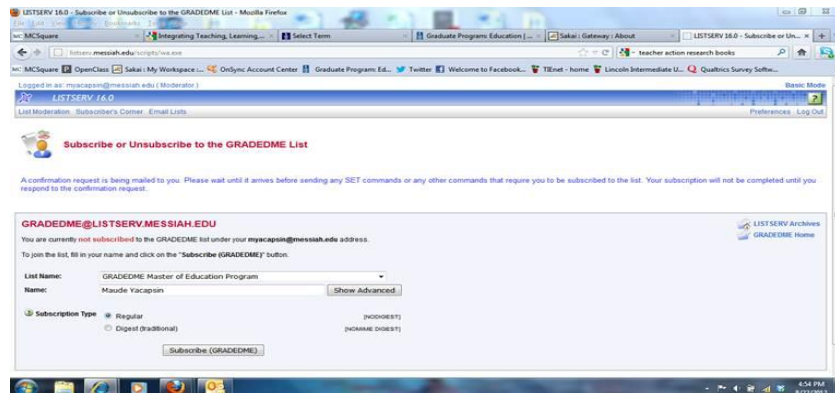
LISTSERV 16.0 - Subscribe or Unsubscribe to the GRADEDME List - Mozilla Firefox

MCSquare | Integrating Teaching, Learning... | Select Term | Graduate Program: Education | ... | Sakai : Gateway : About | LISTSERV 16.0 - Subscribe or Un...

listserv.messiah.edu/scripts/wa.exe

teacher action research books

MCSquare OpenClass Sakai : My Workspace : ... OnSync Account Center Graduate Program: Ed... Twitter Welcome to Facebook... TEnet - home Lincoln Intermediate U... Qualtrics Survey Softw...

Logged in as: myacapsin@messiah.edu (Moderator)

Basic Mode

LISTSERV 16.0

List Moderation Subscriber's Corner Email Lists

Preferences Log Out

Subscribe or Unsubscribe to the GRADEDME List

A confirmation request is being mailed to you. Please wait until it arrives before sending any SET commands or any other commands that require you to be subscribed to the list. Your subscription will not be completed until you respond to the confirmation request.

GRADEDME@LISTSERV.MESSIAH.EDU

LISTSERV Archives
GRADEDME Home

You are currently not subscribed to the GRADEDME list under your myacapsin@messiah.edu address.

To join the list, fill in your name and click on the "Subscribe (GRADEDME)" button.

List Name: GRADEDME Master of Education Program

Name: Maude Yacapsin Show Advanced

Subscription Type Regular [NODIGEST]

Digest (traditional) [NOMIME DIGEST]

Subscribe (GRADEDME)

4:54 PM